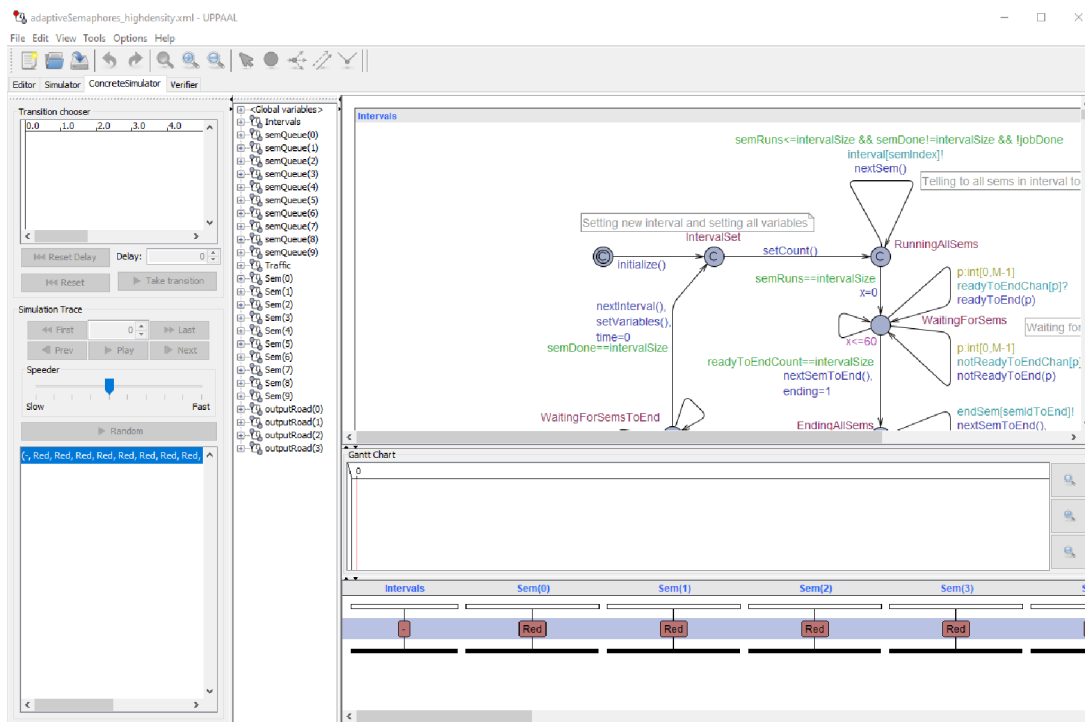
adaptiveSemaphores_highdensity.xml - UPPAAL

File Edit View Tools Options Help

Editor Simulator ConcreteSimulator Verifier

Transition chooser
0.0 1.0 2.0 3.0 4.0

Reset Delay Delay: 0
Reset Take transition

Simulation Trace
First 0 Last
Prev Play Next
Speeder
Slow Fast
Random

(-, Red, Red, Red, Red, Red, Red, Red, Red,

<Global variables>
Intervals
semQueue(0)
semQueue(1)
semQueue(2)
semQueue(3)
semQueue(4)
semQueue(5)
semQueue(6)
semQueue(7)
semQueue(8)
semQueue(9)
Traffic
Sem(0)
Sem(1)
Sem(2)
Sem(3)
Sem(4)
Sem(5)
Sem(6)
Sem(7)
Sem(8)
Sem(9)
outputRoad(0)
outputRoad(1)
outputRoad(2)
outputRoad(3)

Intervals

semRuns<=intervalSize && semDone!=intervalSize && !jobDone
interval[semIndex]!
nextSem()
Telling to all sems in interval to
Setting new interval and setting all variables
IntervalSet
initialize()
setCount()
C
C
RunningAllSems
semRuns==intervalSize
x=0
p:int[0,M-1]
readyToEndChan[p]?
readyToEnd(p)
WaitingForSems
Waiting for
nextInterval(),
setVariables(),
time=0
semDone==intervalSize
x<=60
readyToEndCount==intervalSize
nextSemToEnd(),
ending=1
p:int[0,M-1]
notReadyToEndChan[p]
notReadyToEnd(p)
WaitingForSemsToEnd
EndingAllSems
endSem[semIdToEnd]!
nextSemToEnd(),

Gantt Chart
0

Intervals
Sem(0)
Sem(1)
Sem(2)
Sem(3)
-
Red
Red
Red
Red